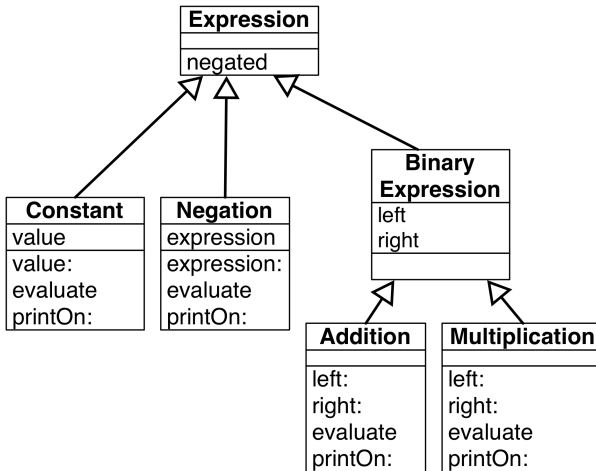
Expression

negated

Constant
value
value:
evaluate
printOn:

Negation
expression
expression:
evaluate
printOn:

Binary Expression
left
right

Addition

left:
right:
evaluate
printOn:

Multiplication

left:
right:
evaluate
printOn: